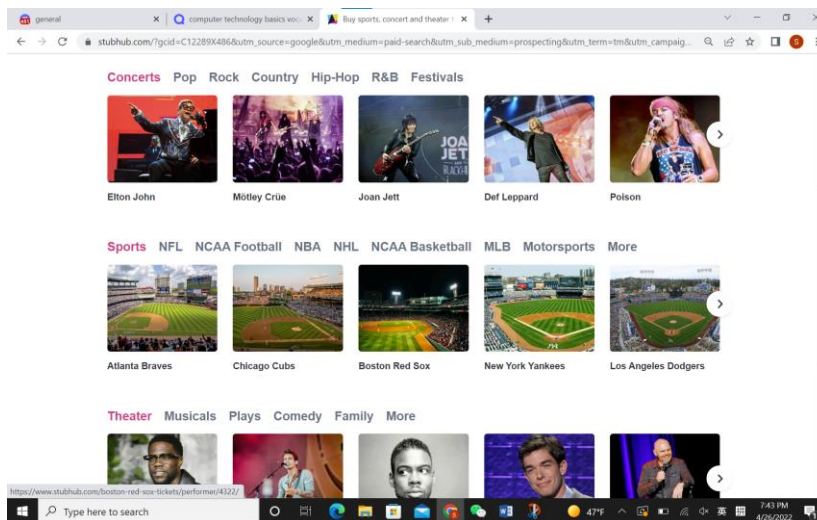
general
computer technology basics voc
Buy sports, concert and theater t
stubhub.com/?gcid=C12289X486&utm_source=google&utm_medium=paid-search&utm_sub_medium=prospecting&utm_term=tm&utm_campaig...

Concerts Pop Rock Country Hip-Hop R&B Festivals

JOAN JETT

Elton John
Mötley Crüe
Joan Jett
Def Leppard
Poison

Sports NFL NCAA Football NBA NHL NCAA Basketball MLB Motorsports More

Atlanta Braves
Chicago Cubs
Boston Red Sox
New York Yankees
Los Angeles Dodgers

Theater Musicals Plays Comedy Family More

https://www.stubhub.com/boston-red-sox-tickets/performer/4322/

Type here to search
47°F
英
7:43 PM
4/26/2022